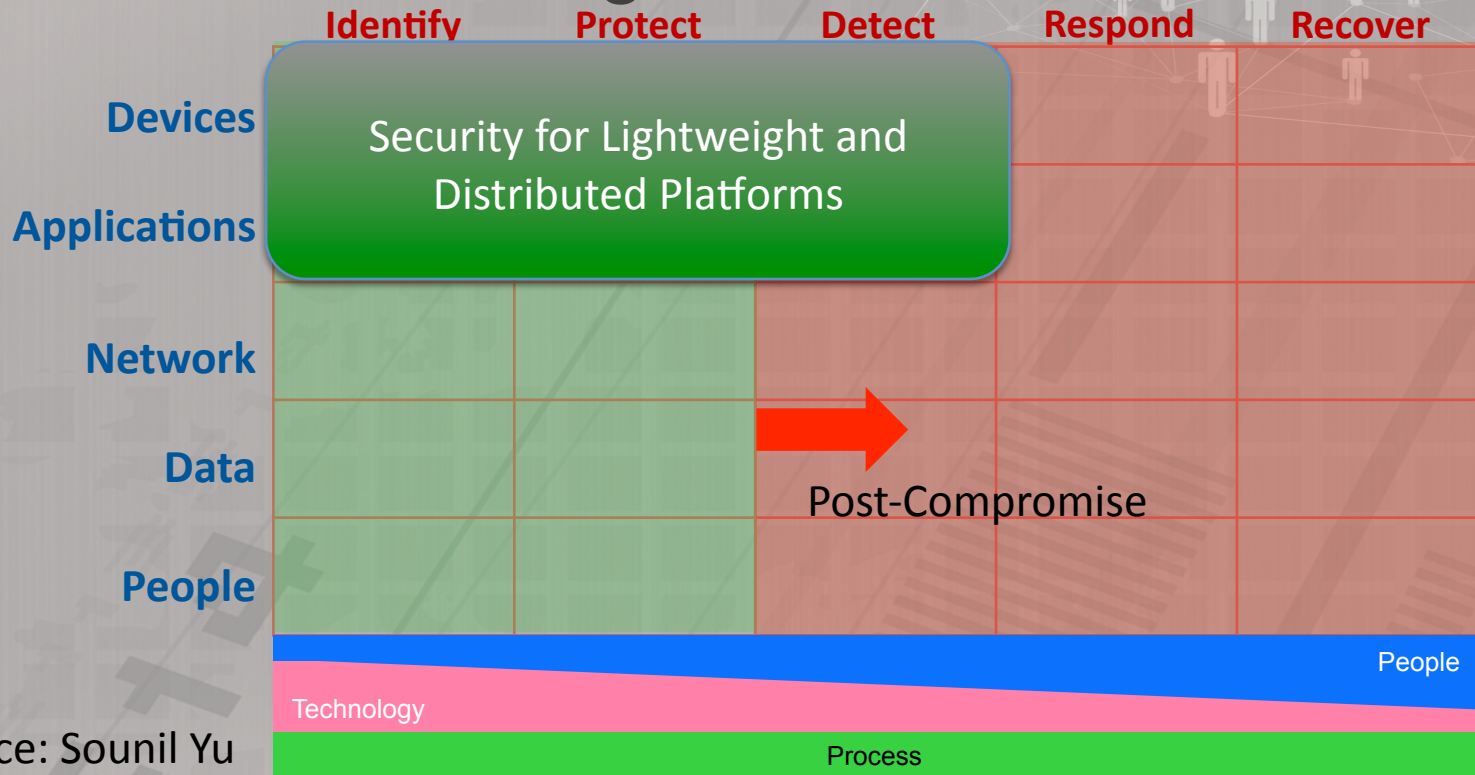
| | Identify | Protect | Detect | Respond | Recover |
|---|---|---|---|---|---|
| Devices | | | | | |
| Applications | | | | | |
| Network | | | | | |
| Data | | | | | |
| People | | | | | |

Security for Lightweight and Distributed Platforms

Post-Compromise

People

Technology

Process

ce: Sounil Yu